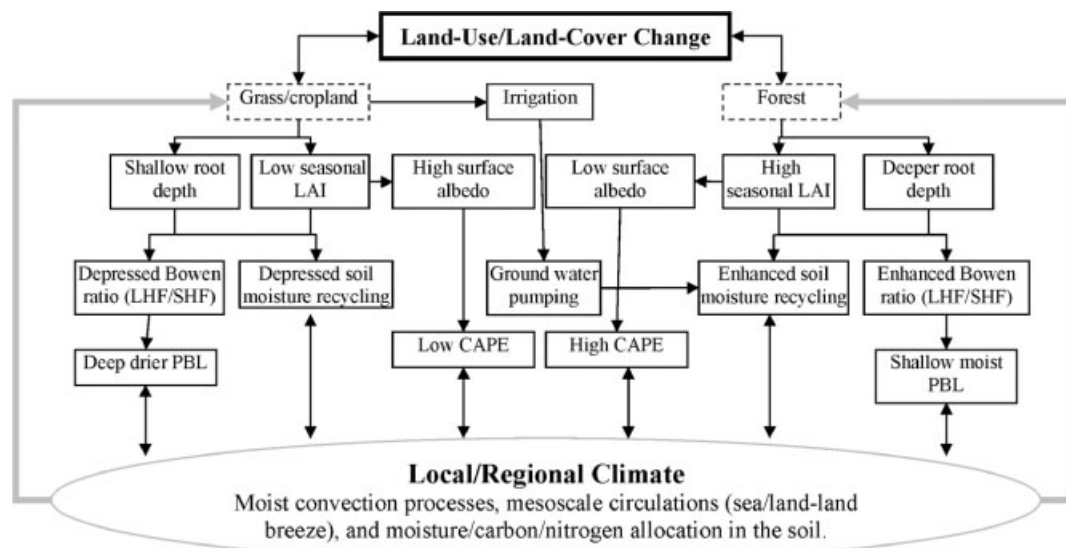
Land-Use/Land-Cover Change

Grass/cropland

Irrigation

Forest

Shallow root depth

Low seasonal LAI

High surface albedo

Low surface albedo

High seasonal LAI

Deeper root depth

Depressed Bowen ratio (LHF/SHF)

Depressed soil moisture recycling

Ground water pumping

Enhanced soil moisture recycling

Enhanced Bowen ratio (LHF/SHF)

Deep drier PBL

Low CAPE

High CAPE

Shallow moist PBL

Local/Regional Climate

Moist convection processes, mesoscale circulations (sea/land-land breeze), and moisture/carbon/nitrogen allocation in the soil.